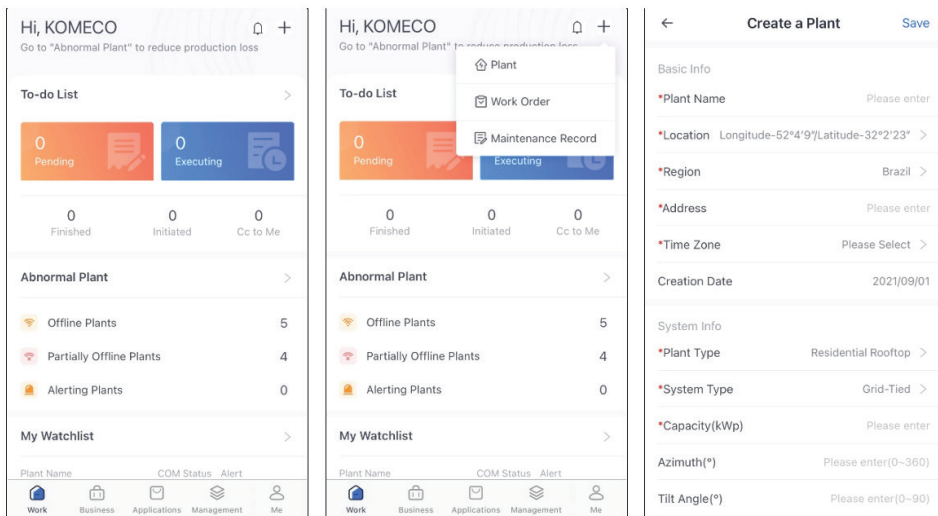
Hi, KOMECO
Go to "Abnormal Plant" to reduce production loss

To-do List

0
Pending

0
Executing

0
Finished

0
Initiated

0
Cc to Me

Abnormal Plant

Offline Plants 5

Partially Offline Plants 4

Alerting Plants 0

My Watchlist

Plant Name COM Status Alert

Work Business Applications Management Me

Hi, KOMECO
Go to "Abnormal Plant" to reduce production loss

Plant

Work Order

Maintenance Record

To-do List

0
Pending

Executing

0
Finished

0
Initiated

0
Cc to Me

Abnormal Plant

Offline Plants 5

Partially Offline Plants 4

Alerting Plants 0

My Watchlist

Plant Name COM Status Alert

Work Business Applications Management Me

Create a Plant Save

Basic Info

*Plant Name Please enter

*Location Longitude-52°4'9"/Latitude-32°2'23"

*Region Brazil

*Address Please enter

*Time Zone Please Select

Creation Date 2021/09/01

System Info

*Plant Type Residential Rooftop

*System Type Grid-Tied

*Capacity(kWp) Please enter

Azimuth(°) Please enter(0~360)

Tilt Angle(°) Please enter(0~90)